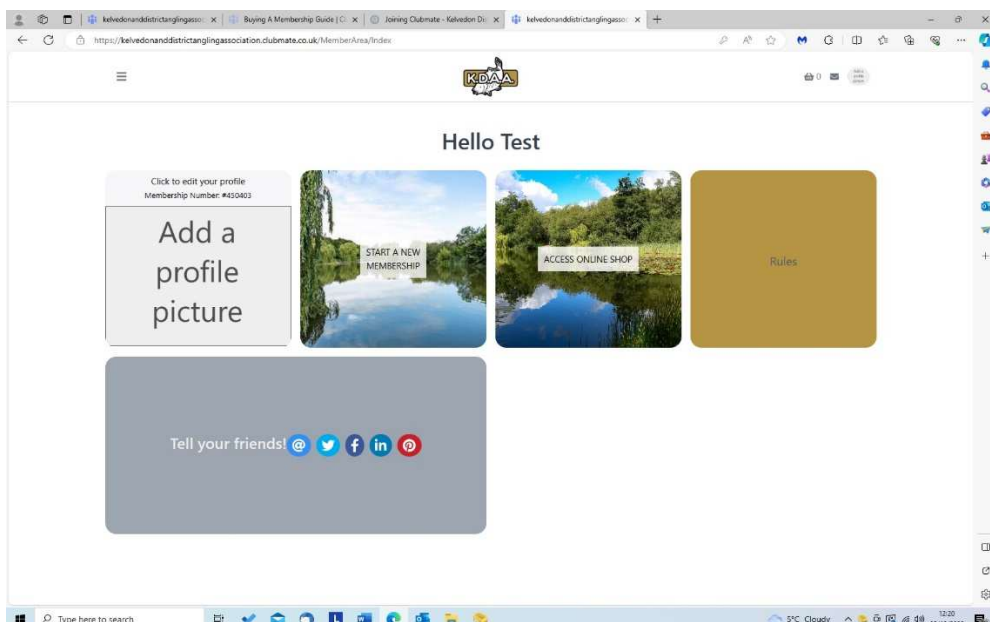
kelvedonanddistrictanglingassoc ×
Buying A Membership Guide | C ×
Joining Clubmate - Kelvedon Di ×
kelvedonanddistrictanglingassoc ×
+

https://kelvedonanddistrictanglingassociation.clubmate.co.uk/MemberArea/Index

K.D.A.A.

0

Hello Test

Click to edit your profile
Membership Number: #430403

Add a profile picture

START A NEW MEMBERSHIP

ACCESS ONLINE SHOP

Rules

Tell your friends!

Type here to search

5°C Cloudy

12:20